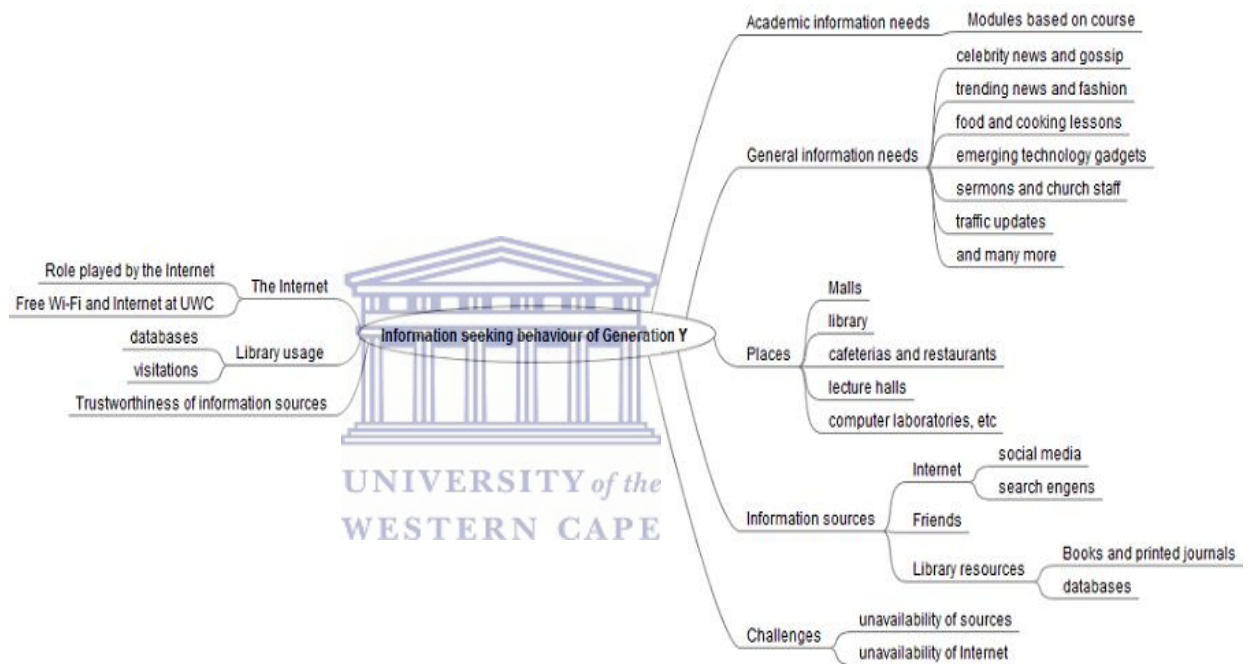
Information seeking behaviour of Generation Y

Role played by the Internet
Free Wi-Fi and Internet at UWC
The Internet

databases
visitations
Library usage

Trustworthiness of information sources

Academic information needs
Modules based on course

General information needs
celebrity news and gossip
trending news and fashion
food and cooking lessons
emerging technology gadgets
sermons and church staff
traffic updates
and many more

Places
Malls
library
cafeterias and restaurants
lecture halls
computer laboratories, etc

Information sources
Internet
social media
search engens
Friends
Library resources
Books and printed journals
databases

Challenges
unavailability of sources
unavailability of Internet

UNIVERSITY of the
WESTERN CAPE